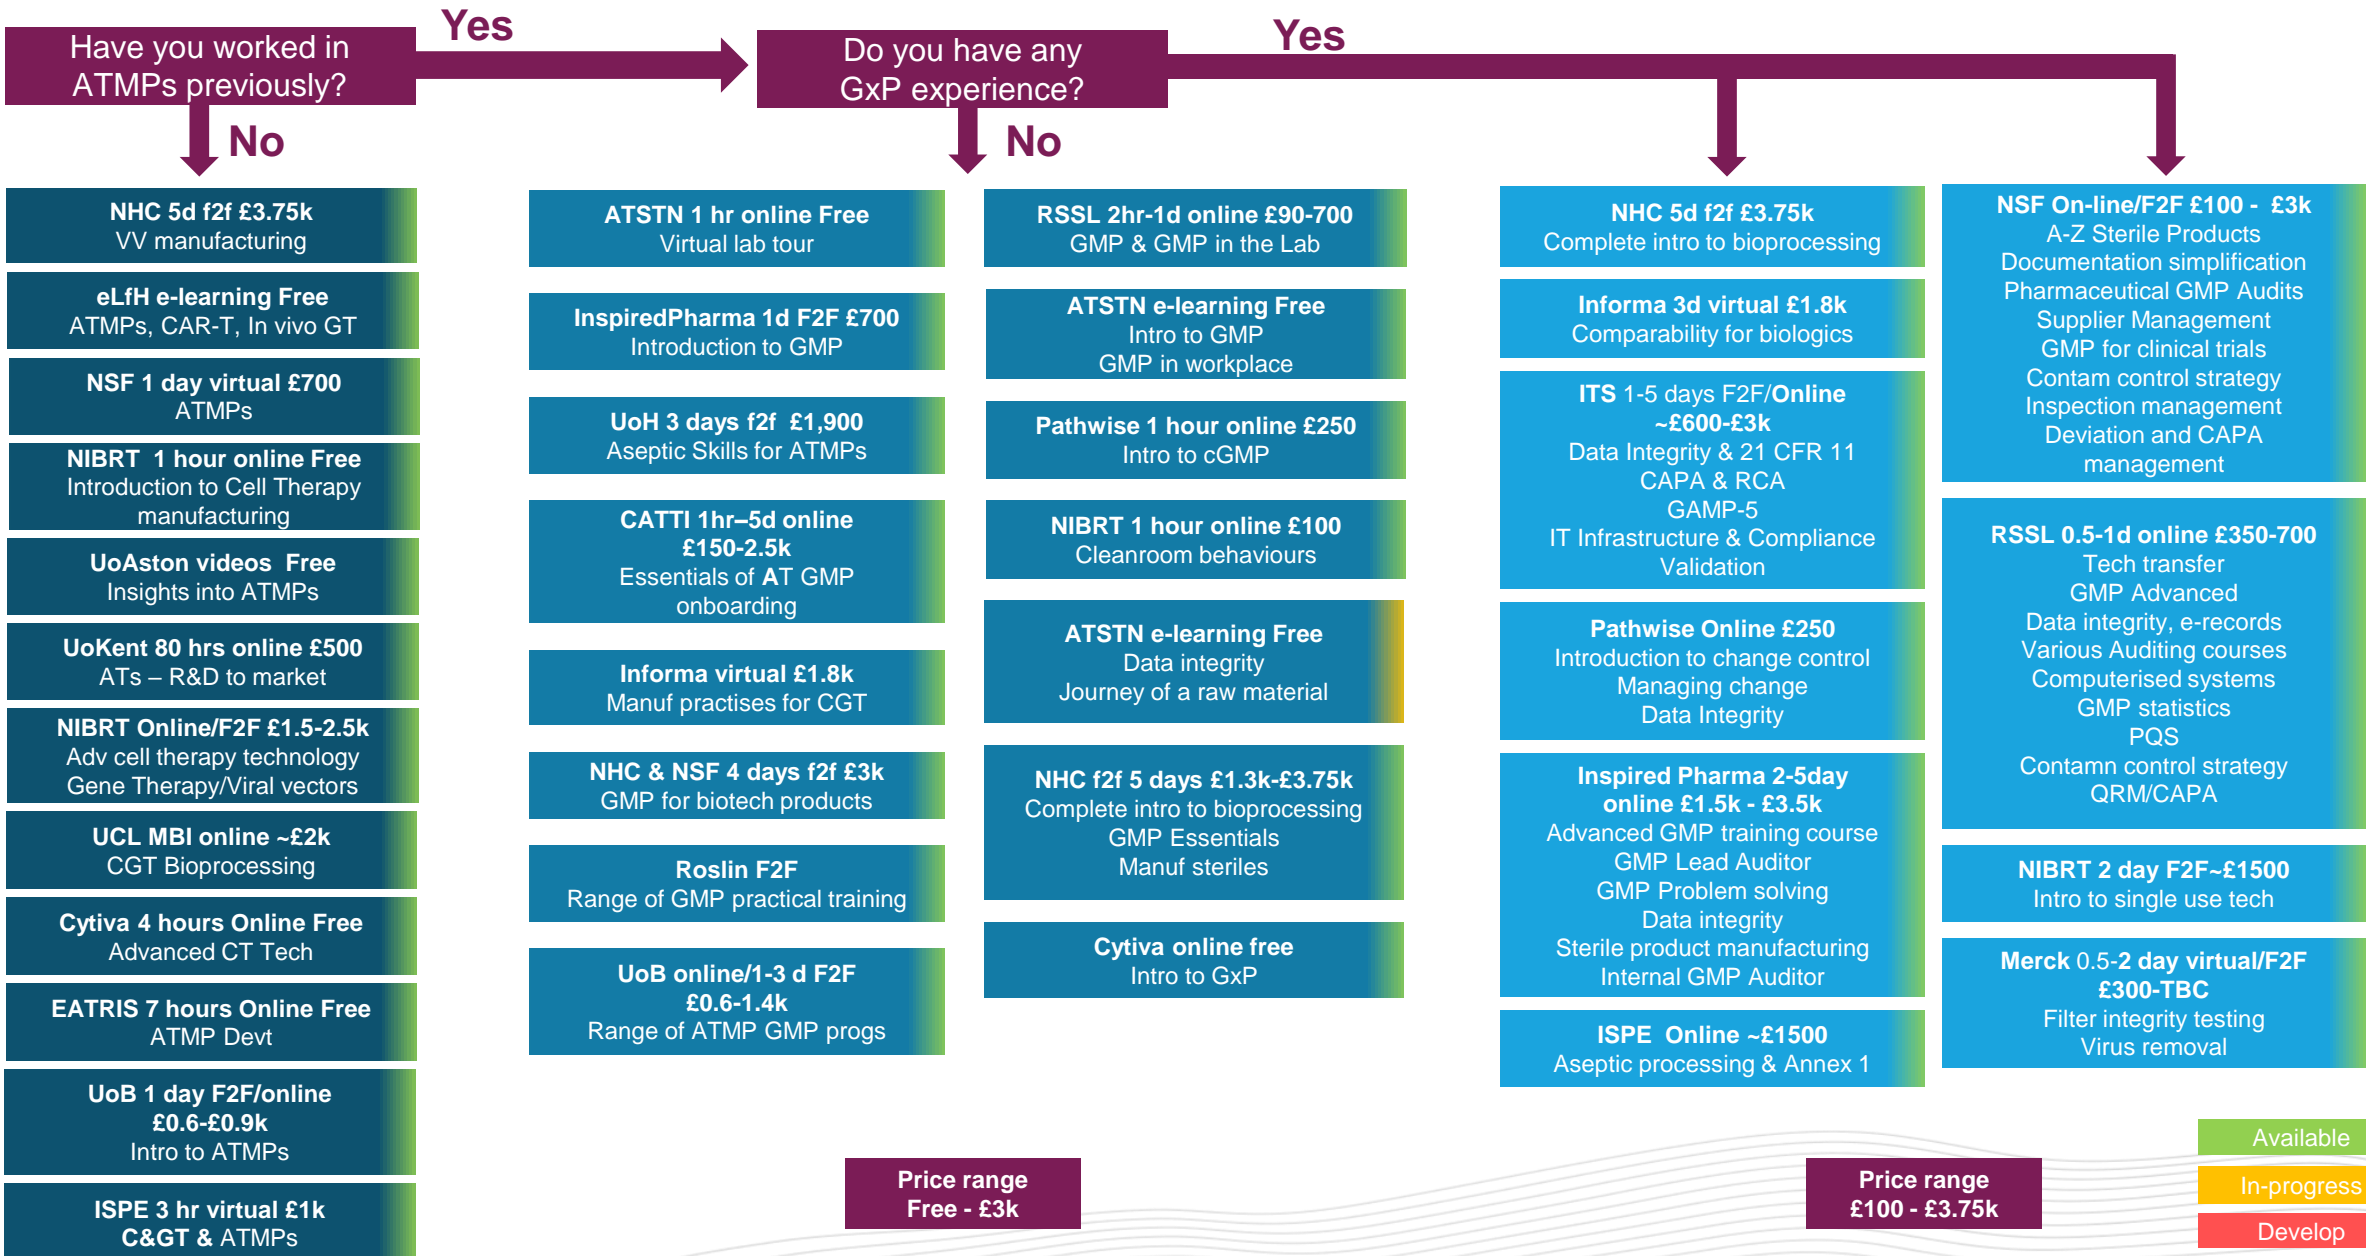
Have you worked in ATMPs previously?

Yes

Do you have any GxP experience?

Yes

No

No

NHC 5d f2f £3.75k
VV manufacturing

eLfH e-learning Free
ATMPs, CAR-T, In vivo GT

NSF 1 day virtual £700
ATMPs

NIBRT 1 hour online Free
Introduction to Cell Therapy manufacturing

UoAston videos Free
Insights into ATMPs

UoKent 80 hrs online £500
ATs – R&D to market

NIBRT Online/F2F £1.5-2.5k
Adv cell therapy technology
Gene Therapy/Viral vectors

UCL MBI online ~£2k
CGT Bioprocessing

Cytiva 4 hours Online Free
Advanced CT Tech

EATRIS 7 hours Online Free
ATMP Devt

UoB 1 day F2F/online
£0.6-£0.9k
Intro to ATMPs

ISPE 3 hr virtual £1k
C&GT & ATMPs

ATSTN 1 hr online Free
Virtual lab tour

InspiredPharma 1d F2F £700
Introduction to GMP

UoH 3 days f2f £1,900
Aseptic Skills for ATMPs

CATTI 1hr–5d online
£150-2.5k
Essentials of AT GMP onboarding

Informa virtual £1.8k
Manuf practises for CGT

NHC & NSF 4 days f2f £3k
GMP for biotech products

Roslin F2F
Range of GMP practical training

UoB online/1-3 d F2F
£0.6-1.4k
Range of ATMP GMP progs

RSSL 2hr-1d online £90-700
GMP & GMP in the Lab

ATSTN e-learning Free
Intro to GMP
GMP in workplace

Pathwise 1 hour online £250
Intro to cGMP

NIBRT 1 hour online £100
Cleanroom behaviours

ATSTN e-learning Free
Data integrity
Journey of a raw material

NHC f2f 5 days £1.3k-£3.75k
Complete intro to bioprocessing
GMP Essentials
Manuf steriles

Cytiva online free
Intro to GxP

NHC 5d f2f £3.75k
Complete intro to bioprocessing

Informa 3d virtual £1.8k
Comparability for biologics

ITS 1-5 days F2F/Online
~£600-£3k
Data Integrity & 21 CFR 11
CAPA & RCA
GAMP-5
IT Infrastructure & Compliance
Validation

Pathwise Online £250
Introduction to change control
Managing change
Data Integrity

Inspired Pharma 2-5day online £1.5k - £3.5k
Advanced GMP training course
GMP Lead Auditor
GMP Problem solving
Data integrity
Sterile product manufacturing
Internal GMP Auditor

ISPE Online ~£1500
Aseptic processing & Annex 1

NSF On-line/F2F £100 - £3k
A-Z Sterile Products
Documentation simplification
Pharmaceutical GMP Audits
Supplier Management
GMP for clinical trials
Contam control strategy
Inspection management
Deviation and CAPA management

RSSL 0.5-1d online £350-700
Tech transfer
GMP Advanced
Data integrity, e-records
Various Auditing courses
Computerised systems
GMP statistics
PQS
Contamn control strategy
QRM/CAPA

NIBRT 2 day F2F~£1500
Intro to single use tech

Merck 0.5-2 day virtual/F2F
£300-TBC
Filter integrity testing
Virus removal

Price range
Free - £3k

Price range
£100 - £3.75k

Available
In-progress
Develop